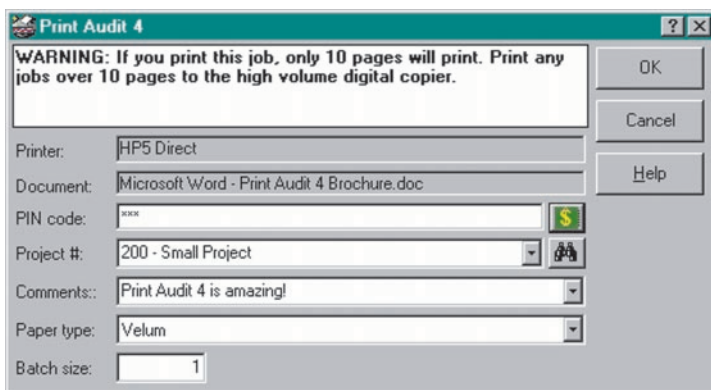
Print Audit 4

?

WARNING: If you print this job, only 10 pages will print. Print any jobs over 10 pages to the high volume digital copier.

OK

Cancel

Help

Printer: HP5 Direct

Document: Microsoft Word - Print Audit 4 Brochure.doc

PIN code: ***

$

Project #: 200 - Small Project

Comments:: Print Audit 4 is amazing!

Paper type: Velum

Batch size: 1